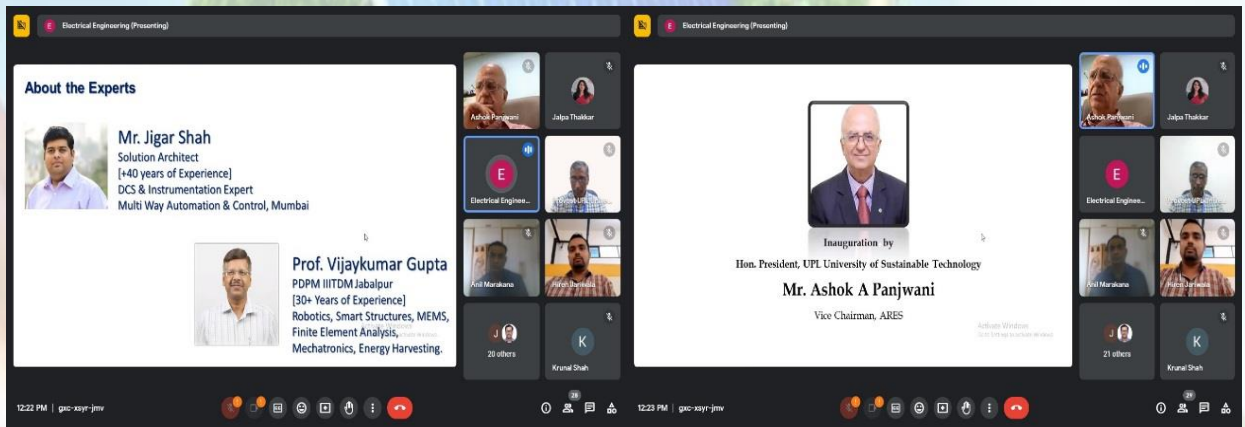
Electrical Engineering (Presenting)

About the Experts

Mr. Jigar Shah
Solution Architect
[+40 years of Experience]
DCS & Instrumentation Expert
Multi Way Automation & Control, Mumbai

Prof. Vijaykumar Gupta
PDPM IIITDM Jabalpur
[30+ Years of Experience]
Robotics, Smart Structures, MEMS,
Finite Element Analysis,
Mechatronics, Energy Harvesting.

Ashok Panjwani
Jalpa Thakkar
Electrical Engine...
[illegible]
Anil Marakana
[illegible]
20 others
Krunal Shah

12:22 PM | gxc-xsyr-jmv

28

Electrical Engineering (Presenting)

Inauguration by
Hon. President, UPL University of Sustainable Technology
Mr. Ashok A Panjwani
Vice Chairman, ARES

Activate Windows
Go to Settings to activate Windows.

Ashok Panjwani
Jalpa Thakkar
Electrical Engine...
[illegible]
Anil Marakana
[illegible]
21 others
Krunal Shah

12:23 PM | gxc-xsyr-jmv

29